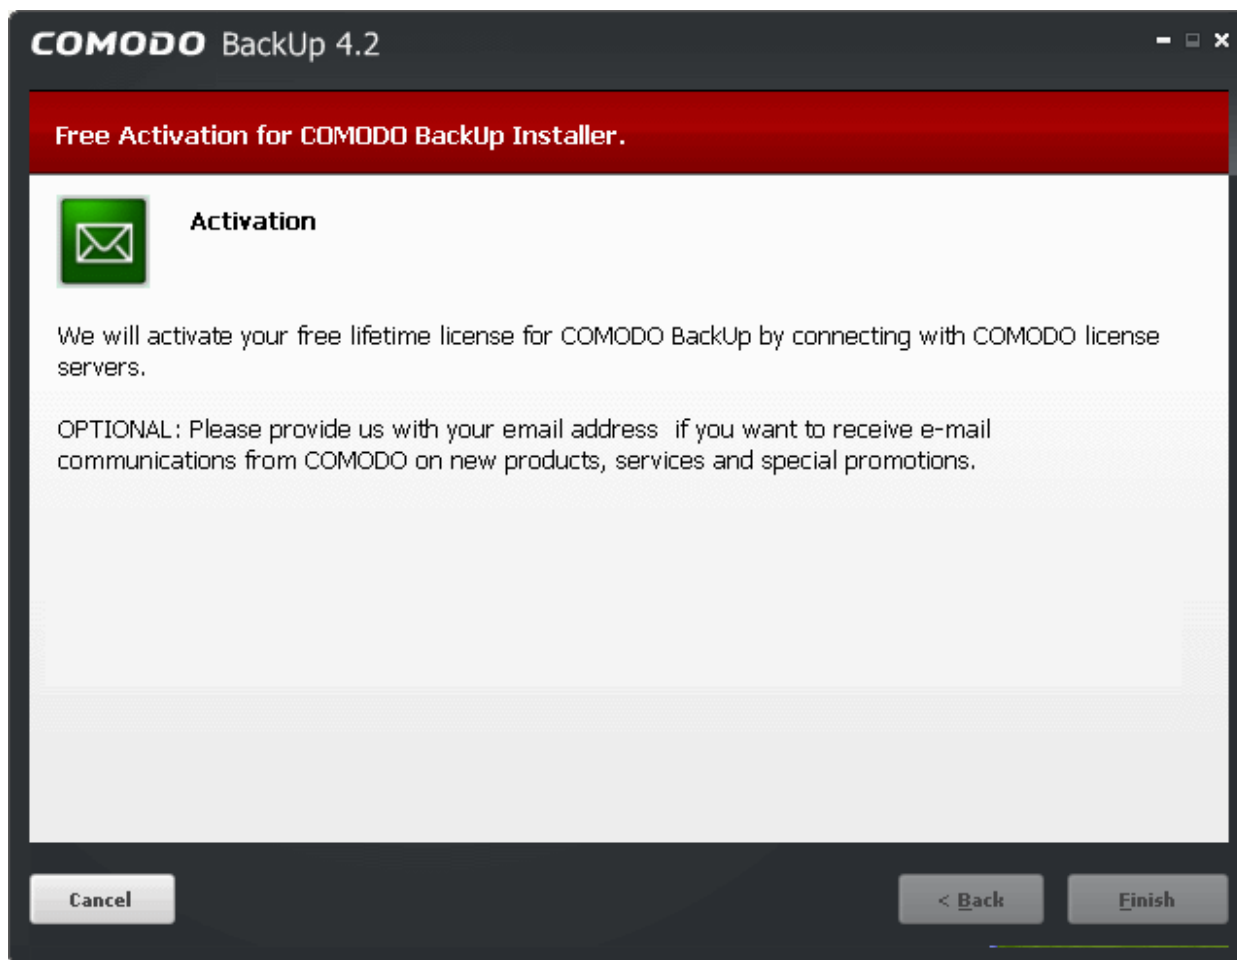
COMODO BackUp 4.2

Free Activation for COMODO BackUp Installer.

Activation

We will activate your free lifetime license for COMODO BackUp by connecting with COMODO license servers.

OPTIONAL: Please provide us with your email address if you want to receive e-mail communications from COMODO on new products, services and special promotions.

Cancel

< Back

Finish